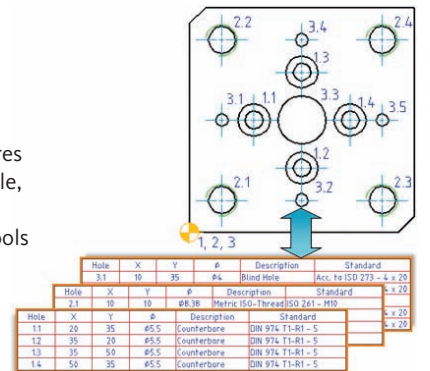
res
le,

ools

2.2
3.4
2.4
1.3
3.1
1.1
3.3
1.4
3.5
1.2
3.2
2.1
2.3
1, 2, 3

| Hole | X | Y | ø | Description | Standard |
|---|---|---|---|---|---|
| 3.1 | 10 | 35 | ø4 | Blind Hole | Acc. to ISO 273 – 4 x 20 |

| Hole | X | Y | ø | Description | Standard |
|---|---|---|---|---|---|
| 2.1 | 10 | 10 | ø8.38 | Metric ISO-Thread | ISO 261 – M10 |

| Hole | X | Y | ø | Description | Standard |
|---|---|---|---|---|---|
| 1.1 | 20 | 35 | ø5.5 | Counterbore | DIN 974 T1-R1 – 5 |
| 1.2 | 35 | 20 | ø5.5 | Counterbore | DIN 974 T1-R1 – 5 |
| 1.3 | 35 | 50 | ø5.5 | Counterbore | DIN 974 T1-R1 – 5 |
| 1.4 | 50 | 35 | ø5.5 | Counterbore | DIN 974 T1-R1 – 5 |

4 x 20
4 x 20
4 x 20